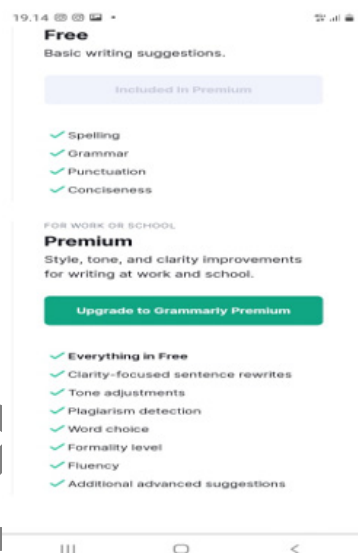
19.14

Free
Basic writing suggestions.

Included in Premium

Spelling
Grammar
Punctuation
Conciseness

FOR WORK OR SCHOOL
Premium
Style, tone, and clarity improvements for writing at work and school.

Upgrade to Grammarly Premium

Everything in Free
Clarity-focused sentence rewrites
Tone adjustments
Plagiarism detection
Word choice
Formality level
Fluency
Additional advanced suggestions